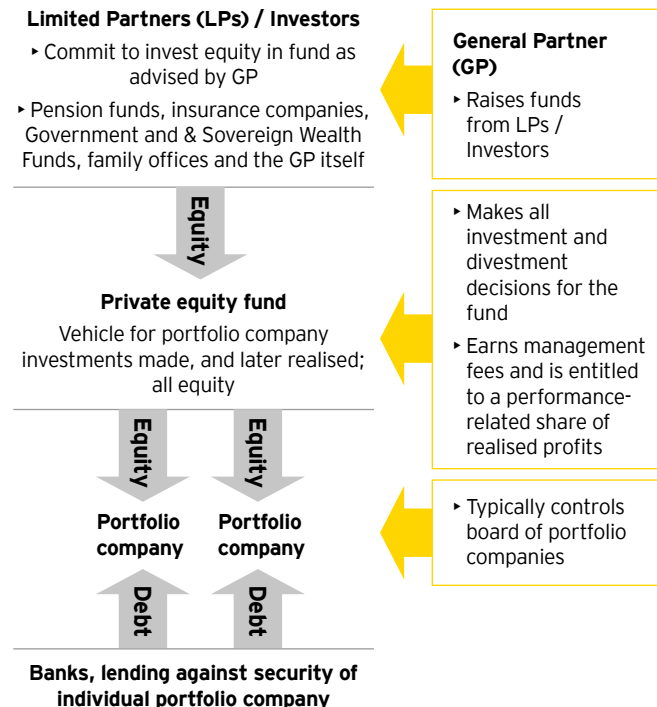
**Limited Partners (LPs) / Investors**

‣ Commit to invest equity in fund as advised by GP

‣ Pension funds, insurance companies, Government and & Sovereign Wealth Funds, family offices and the GP itself

Equity

**Private equity fund**

Vehicle for portfolio company investments made, and later realised; all equity

Equity

Equity

**Portfolio company**

**Portfolio company**

Debt

Debt

**Banks, lending against security of individual portfolio company**

**General Partner (GP)**

‣ Raises funds from LPs / Investors

‣ Makes all investment and divestment decisions for the fund

‣ Earns management fees and is entitled to a performance-related share of realised profits

‣ Typically controls board of portfolio companies